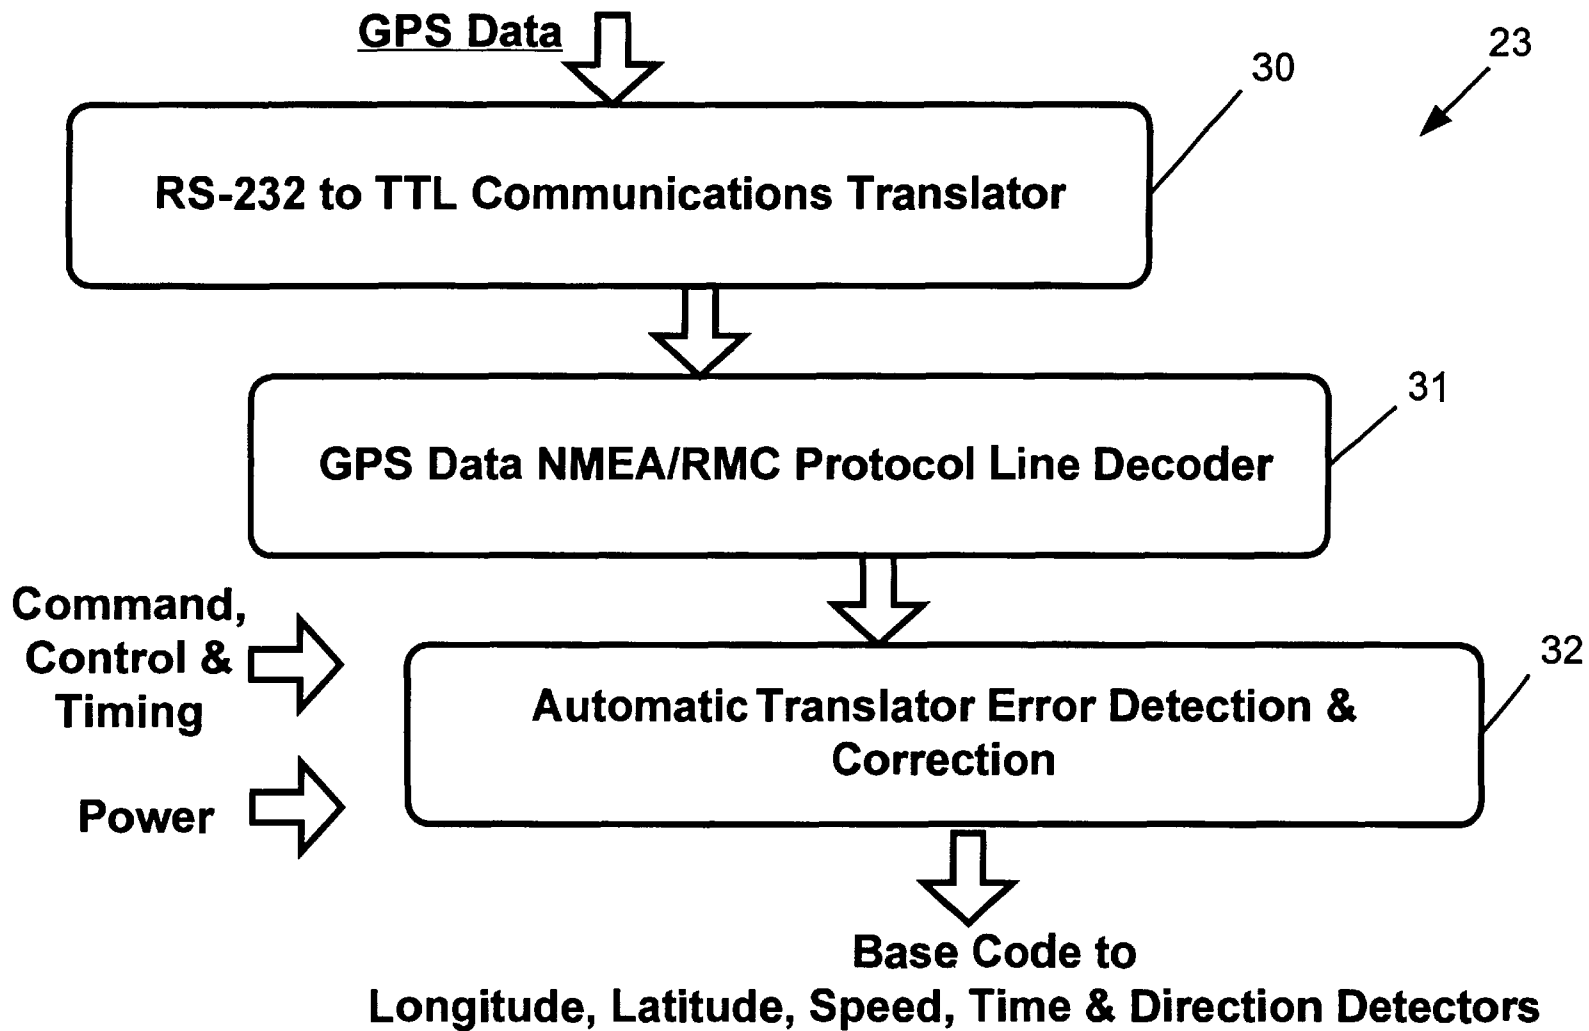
GPS Data

23

30

RS-232 to TTL Communications Translator

31

GPS Data NMEA/RMC Protocol Line Decoder

Command, Control & Timing

Power

32

Automatic Translator Error Detection & Correction

Base Code to Longitude, Latitude, Speed, Time & Direction Detectors